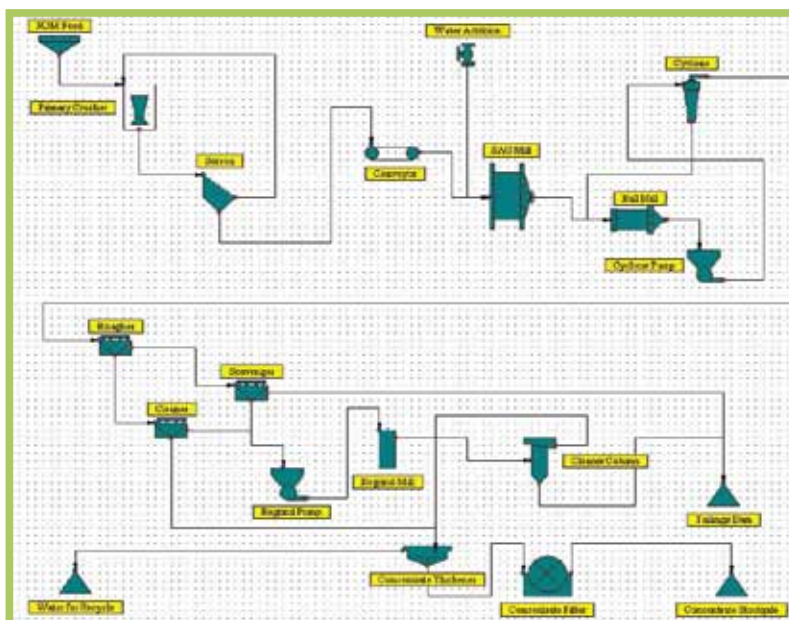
ROM Feed

Primary Crusher

Screens

Conveyors

Water Addition

SAG Mill

Cyclone

Ball Mill

Cyclone Pump

Rougher

Scavenger

Cleaner

Regrind Mill

Regrind Pump

Cleaner Column

Tailings Dam

Concentrate Thickener

Water for Recycle

Concentrate Filter

Concentrate Stockpile